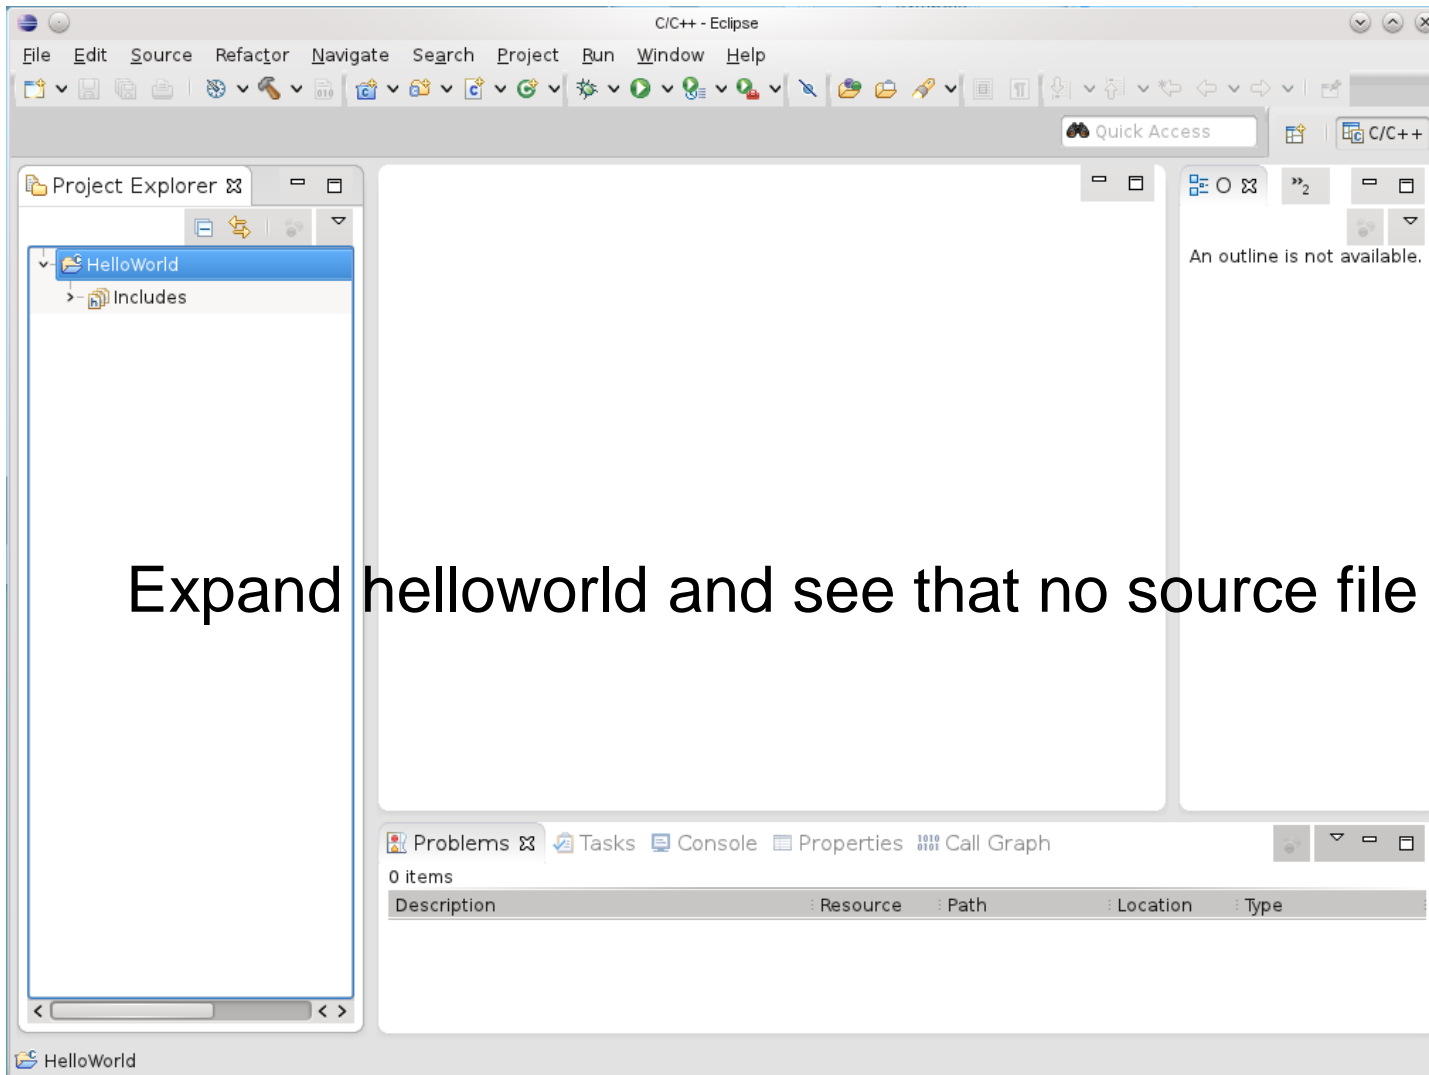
C/C++ - Eclipse

File Edit Source Refactor Navigate Search Project Run Window Help

Quick Access

C/C++

Project Explorer

HelloWorld

Includes

O

»2

An outline is not available.

Expand helloworld and see that no source file

Problems Tasks Console Properties Call Graph

0 items

| Description | Resource | Path | Location | Type |
|---|---|---|---|---|

HelloWorld